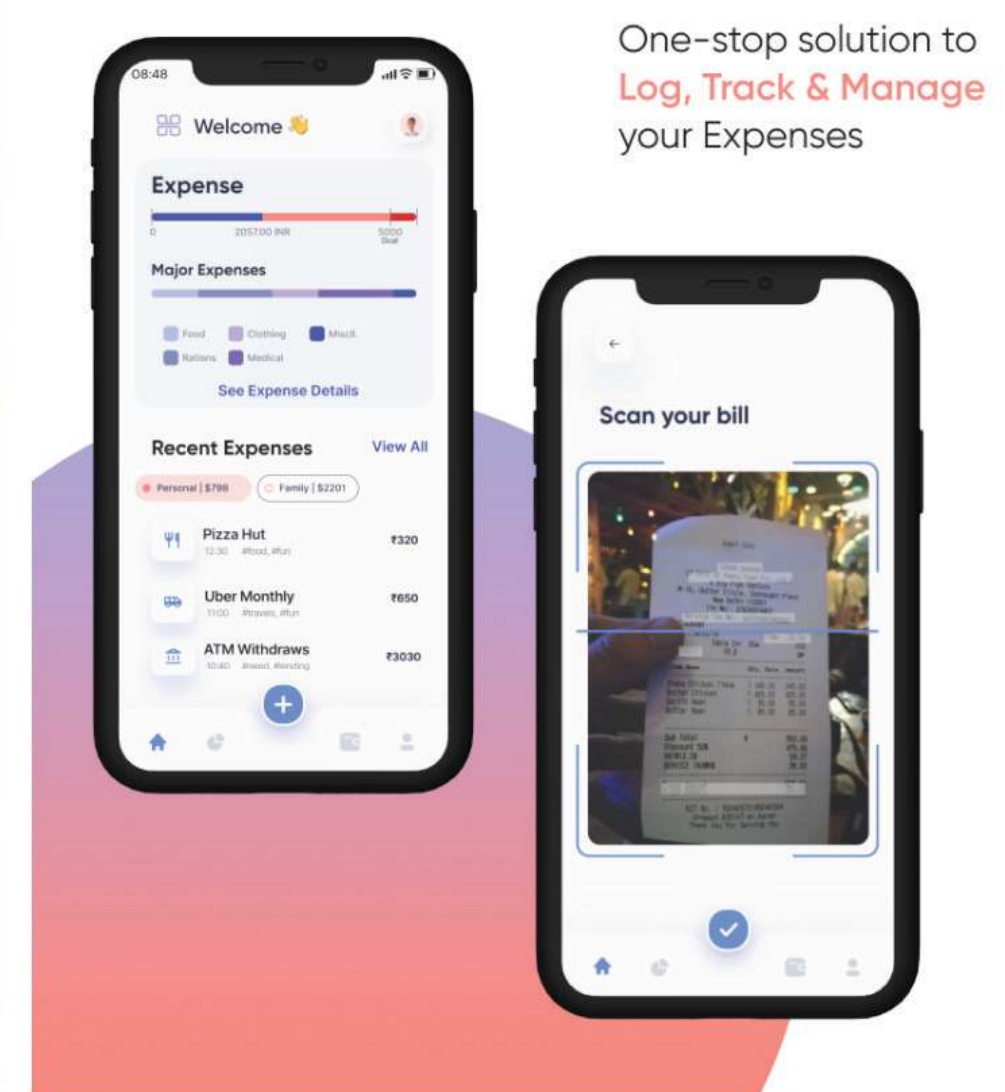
One-stop solution to
Log, Track & Manage
your Expenses

08:48

Welcome 👋

Expense

0 2057.00 INR 5000 Goal

Major Expenses

Food Clothing Miscll.
Rations Medical

See Expense Details

Recent Expenses View All

Personal | $798 Family | $2201

Pizza Hut
12:30 #food, #fun
₹320

Uber Monthly
11:00 #travels, #fun
₹650

ATM Withdraws
10:40 #need, #lending
₹3030

+

Scan your bill